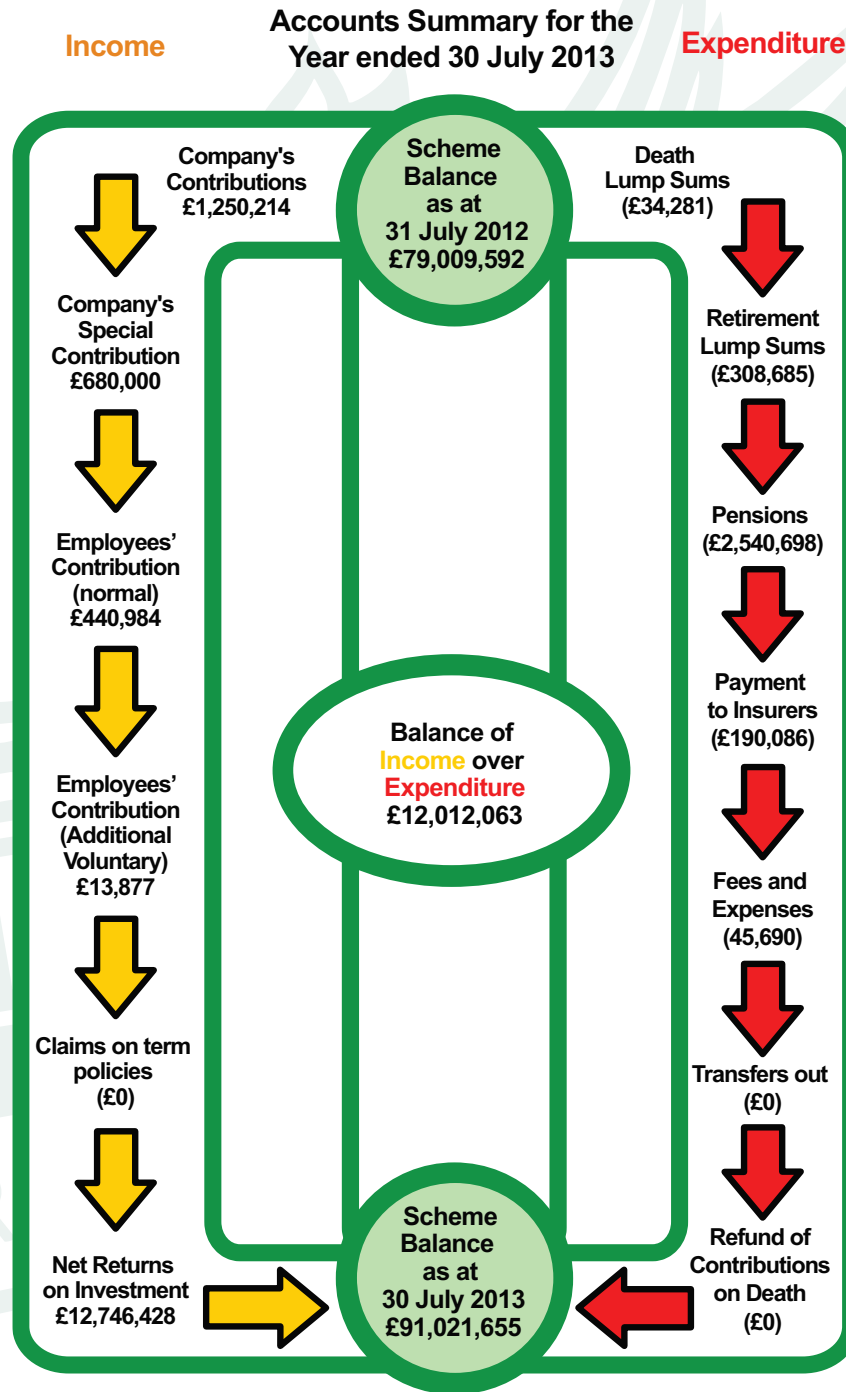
Income

Accounts Summary for the Year ended 30 July 2013

Expenditure

Company's Contributions £1,250,214

Scheme Balance as at 31 July 2012 £79,009,592

Death Lump Sums (£34,281)

Company's Special Contribution £680,000

Retirement Lump Sums (£308,685)

Employees' Contribution (normal) £440,984

Pensions (£2,540,698)

Payment to Insurers (£190,086)

Balance of Income over Expenditure £12,012,063

Employees' Contribution (Additional Voluntary) £13,877

Fees and Expenses (45,690)

Claims on term policies (£0)

Transfers out (£0)

Net Returns on Investment £12,746,428

Scheme Balance as at 30 July 2013 £91,021,655

Refund of Contributions on Death (£0)